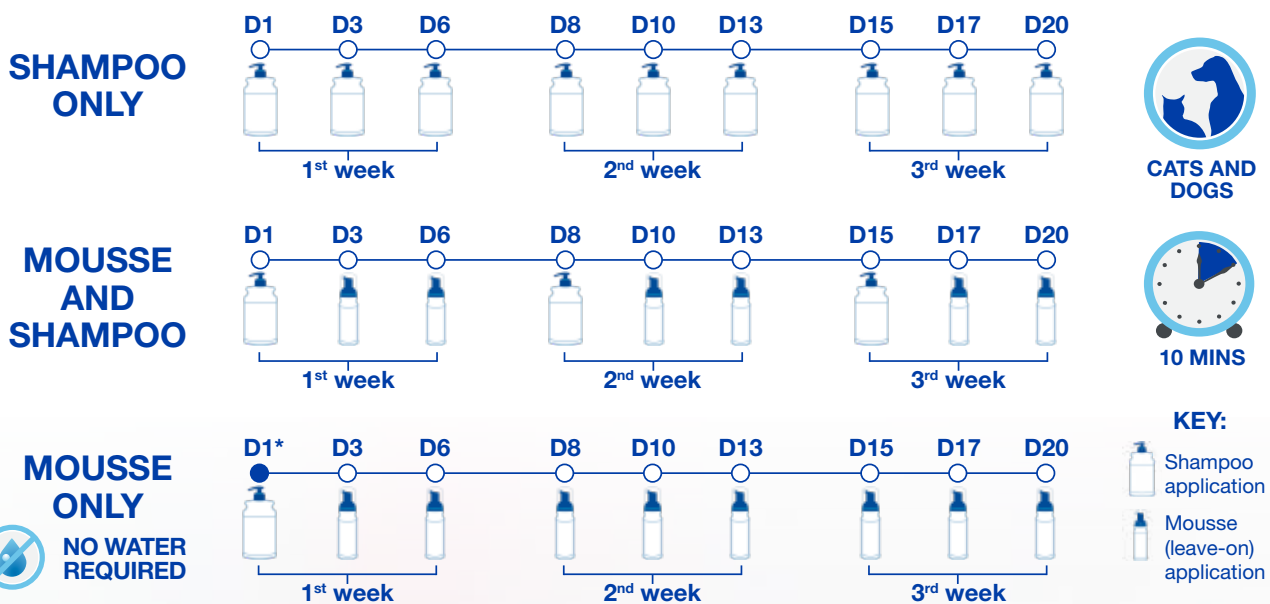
SHAMPOO ONLY

D1 D3 D6 D8 D10 D13 D15 D17 D20

1$^{st}$ week
2$^{nd}$ week
3$^{rd}$ week

CATS AND DOGS

MOUSSE AND SHAMPOO

D1 D3 D6 D8 D10 D13 D15 D17 D20

1$^{st}$ week
2$^{nd}$ week
3$^{rd}$ week

10 MINS

MOUSSE ONLY

NO WATER REQUIRED

D1* D3 D6 D8 D10 D13 D15 D17 D20

1$^{st}$ week
2$^{nd}$ week
3$^{rd}$ week

KEY:
Shampoo application
Mousse (leave-on) application